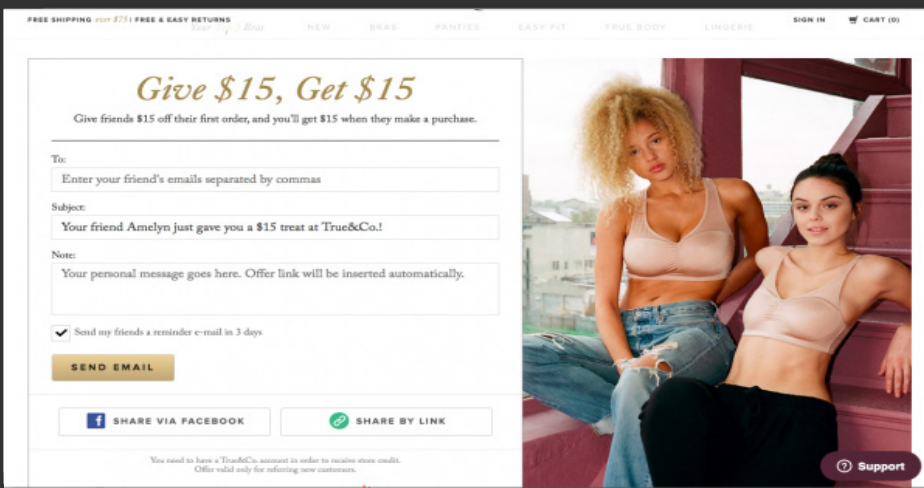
FREE SHIPPING over $75 | FREE & EASY RETURNS

Your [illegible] Bras

NEW BRAS PANTIES EASY FIT TRUE BODY LINGERIE

SIGN IN CART (0)

Give $15, Get $15

Give friends $15 off their first order, and you'll get $15 when they make a purchase.

To:

Enter your friend's emails separated by commas

Subject:

Your friend Amelyn just gave you a $15 treat at True&Co.!

Note:

Your personal message goes here. Offer link will be inserted automatically.

Send my friends a reminder e-mail in 3 days

SEND EMAIL

SHARE VIA FACEBOOK

SHARE BY LINK

You need to have a True&Co. account in order to receive store credit. Offer valid only for referring new customers.

Support